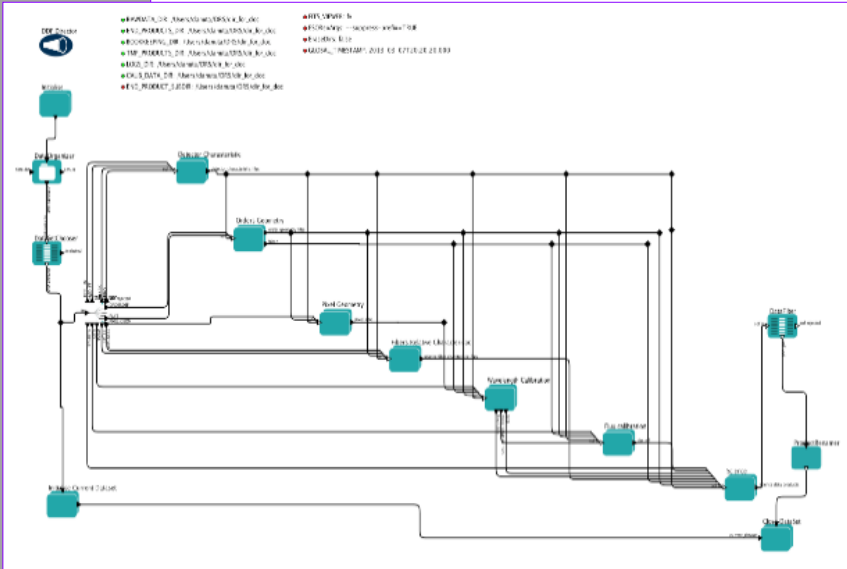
DDE Director

RAW_DATA_DIR : /Users/dania/DRS/dir_for_doc
END_PRODUCTS_DIR : /Users/dania/DRS/dir_for_doc
BOOKKEEPING_DIR : /Users/dania/DRS/dir_for_doc
TMP_PRODUCTS_DIR : /Users/dania/DRS/dir_for_doc
LOGS_DIR : /Users/dania/DRS/dir_for_doc
CALIB_DATA_DIR : /Users/dania/DRS/dir_for_doc
END_PRODUCT_LINK : /Users/dania/DRS/dir_for_doc

RTS VIEWER : fv
ESORexArgs : --suppress-prefix=TRUE
EraseDirs : false
GLOBAL_TIMESTAMP : 2015-03-07T15:28:29.000

Initialise
DataSetIterator
DataSetChooser
Detector Characteristics
Order Geometry
Pixel Geometry
Fibres Relative Illumination
Wavelength Calibration
Flux calibration
Sci_proc
Drop Files
ProductRenamer
Close Dataset
Initialise Current Dataset
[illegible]